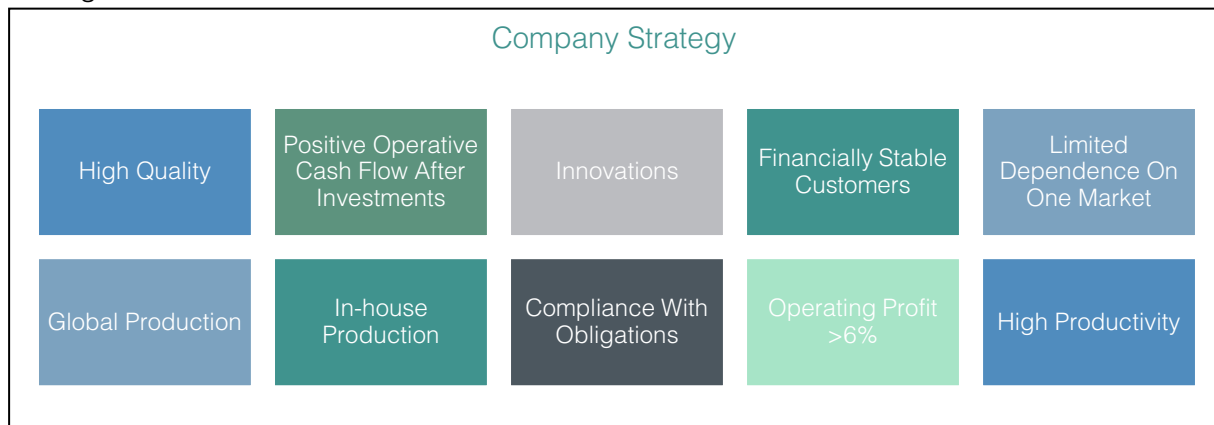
Company Strategy

High Quality

Positive Operative Cash Flow After Investments

Innovations

Financially Stable Customers

Limited Dependence On One Market

Global Production

In-house Production

Compliance With Obligations

Operating Profit >6%

High Productivity